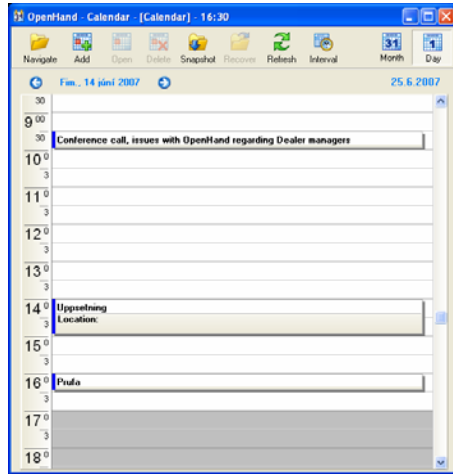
OpenHand - Calendar - [Calendar] - 16:30

Navigate Add Open Delete Snapshot Recover Refresh Interval Month Day

31 1

Fim., 14 júní 2007 25.6.2007

30
$9^{00}$
30 Conference call, issues with OpenHand regarding Dealer managers
$10^{0}$
3
$11^{0}$
3
$12^{0}$
3
$13^{0}$
3
$14^{0}$ Uppsetning
3 Location:
$15^{0}$
3
$16^{0}$ Prufa
3
$17^{0}$
3
$18^{0}$